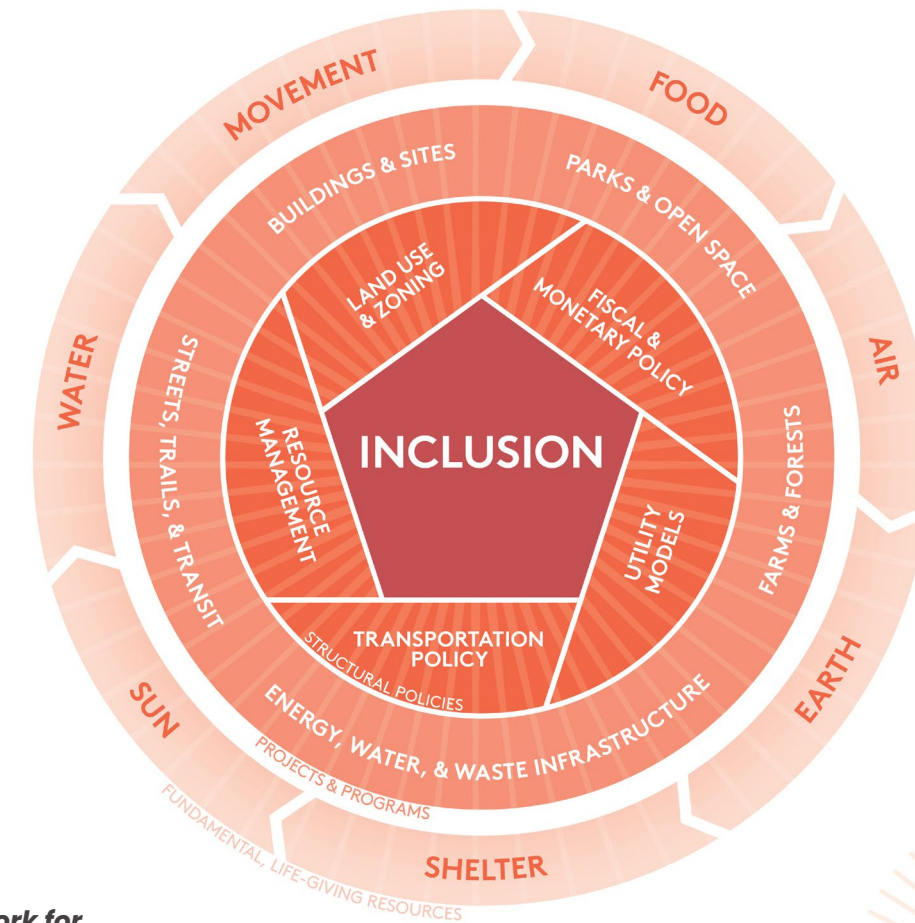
MOVEMENT
FOOD
AIR
EARTH
SHELTER
SUN
WATER

BUILDINGS & SITES
PARKS & OPEN SPACE
FARMS & FORESTS
ENERGY, WATER, & WASTE INFRASTRUCTURE
STREETS, TRAILS, & TRANSIT

LAND USE & ZONING
FISCAL & MONETARY POLICY
UTILITY MODELS
TRANSPORTATION POLICY
RESOURCE MANAGEMENT

INCLUSION

STRUCTURAL POLICIES
PROJECTS & PROGRAMS
FUNDAMENTAL, LIFE-GIVING RESOURCES

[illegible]ork for